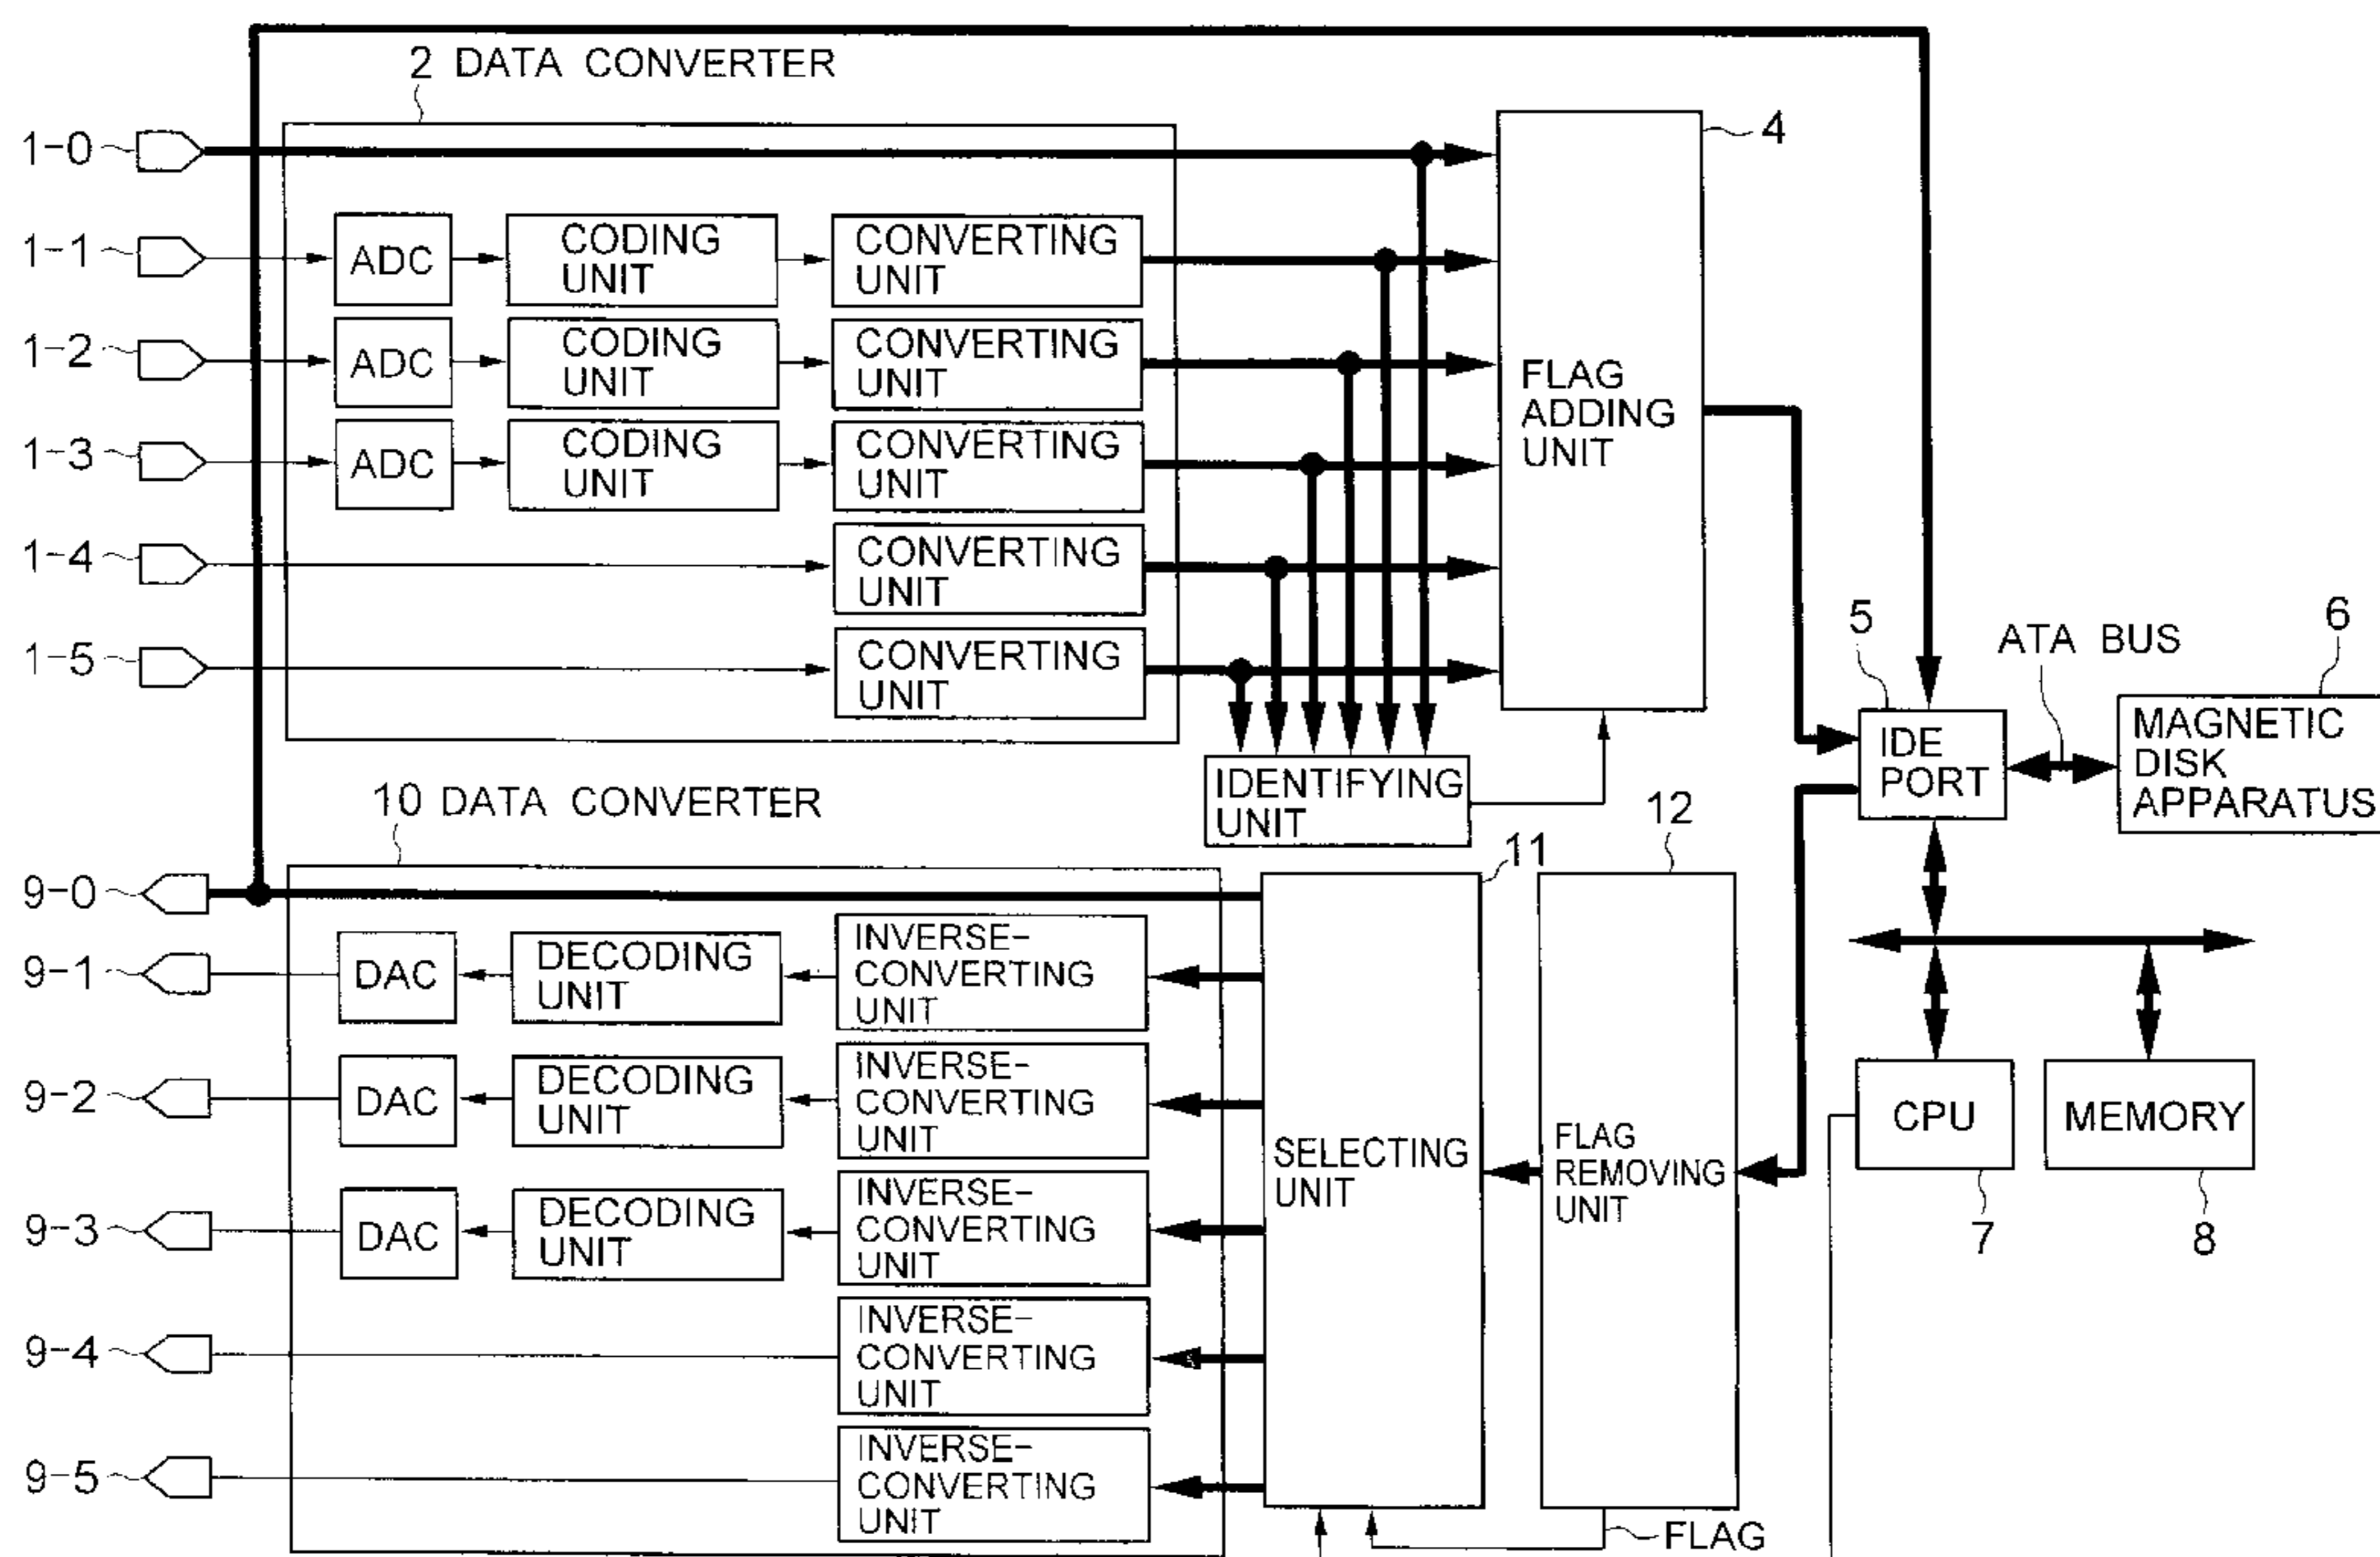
2 DATA CONVERTER

1-0

1-1

ADC

CODING UNIT

CONVERTING UNIT

1-2

ADC

CODING UNIT

CONVERTING UNIT

1-3

ADC

CODING UNIT

CONVERTING UNIT

1-4

CONVERTING UNIT

1-5

CONVERTING UNIT

4

FLAG ADDING UNIT

IDENTIFYING UNIT

5

IDE PORT

ATA BUS

6

MAGNETIC DISK APPARATUS

10 DATA CONVERTER

9-0

9-1

DAC

DECODING UNIT

INVERSE-CONVERTING UNIT

9-2

DAC

DECODING UNIT

INVERSE-CONVERTING UNIT

9-3

DAC

DECODING UNIT

INVERSE-CONVERTING UNIT

9-4

INVERSE-CONVERTING UNIT

9-5

INVERSE-CONVERTING UNIT

11

SELECTING UNIT

12

FLAG REMOVING UNIT

FLAG

CPU

7

MEMORY

8